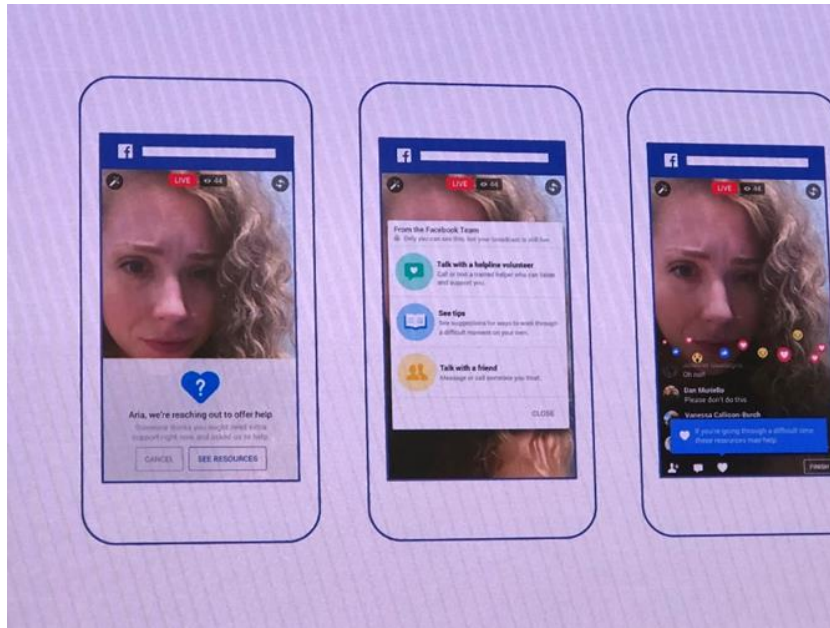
f

LIVE 44

?

Aria, we're reaching out to offer help

Someone thinks you might need extra support right now and asked us to help.

CANCEL

SEE RESOURCES

f

LIVE 44

From the Facebook Team

Only you can see this, but your broadcast is still live.

Talk with a helpline volunteer

Call or text a trained helper who can listen and support you.

See tips

See suggestions for ways to work through a difficult moment on your own.

Talk with a friend

Message or call someone you trust.

CLOSE

f

LIVE 44

Oh no!

Dan Stutello

Please don't do this

Vanessa Callison-Burch

If you're going through a difficult time these resources may help.

FINISH